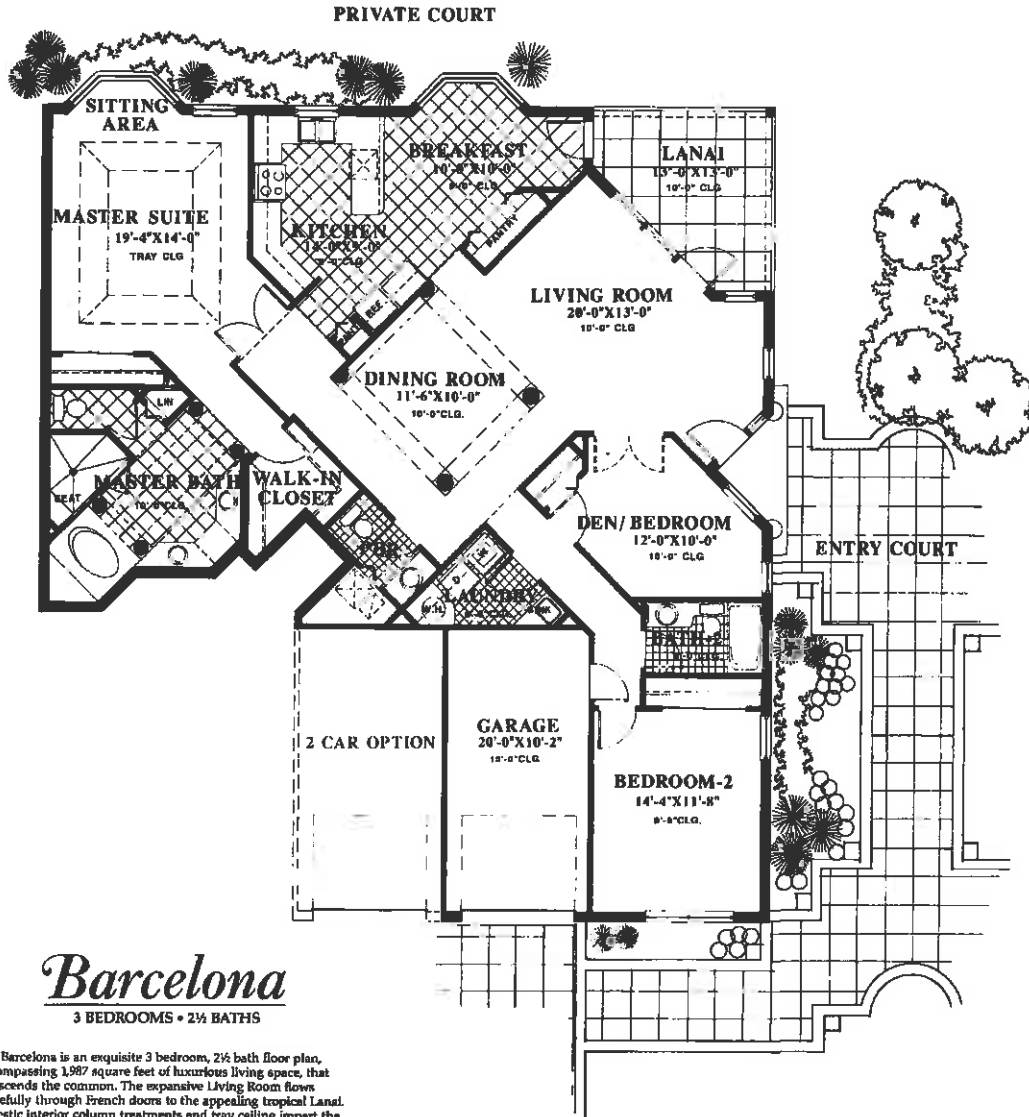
PRIVATE COURT

SITTING AREA

MASTER SUITE
19'-4"X14'-0"
TRAY CLG

KITCHEN
14'-0"X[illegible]
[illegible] CLG

BREAKFAST
10'-8"X10'-0"
9'-0" CLG

PANTRY

LANAI
13'-0"X13'-0"
10'-0" CLG

LIVING ROOM
20'-0"X13'-0"
10'-0" CLG

REF

DINING ROOM
11'-6"X10'-0"
10'-0"CLG.

LIN

MASTER BATH
10'-0"CLG.

SEAT

WALK-IN CLOSET

PWR

LAUNDRY

W/H

SINK

DEN/ BEDROOM
12'-0"X10'-0"
10'-0" CLG

ENTRY COURT

BATH-2

2 CAR OPTION

GARAGE
20'-0"X10'-2"
10'-0"CLG

BEDROOM-2
14'-4"X11'-8"
9'-0"CLG.

Barcelona
3 BEDROOMS • 2½ BATHS

Barcelona is an exquisite 3 bedroom, 2½ bath floor plan, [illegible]ompassing 1,987 square feet of luxurious living space, that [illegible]scends the common. The expansive Living Room flows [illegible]efully through French doors to the appealing tropical Lanai. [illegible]stic interior column treatments and tray ceiling impart the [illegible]